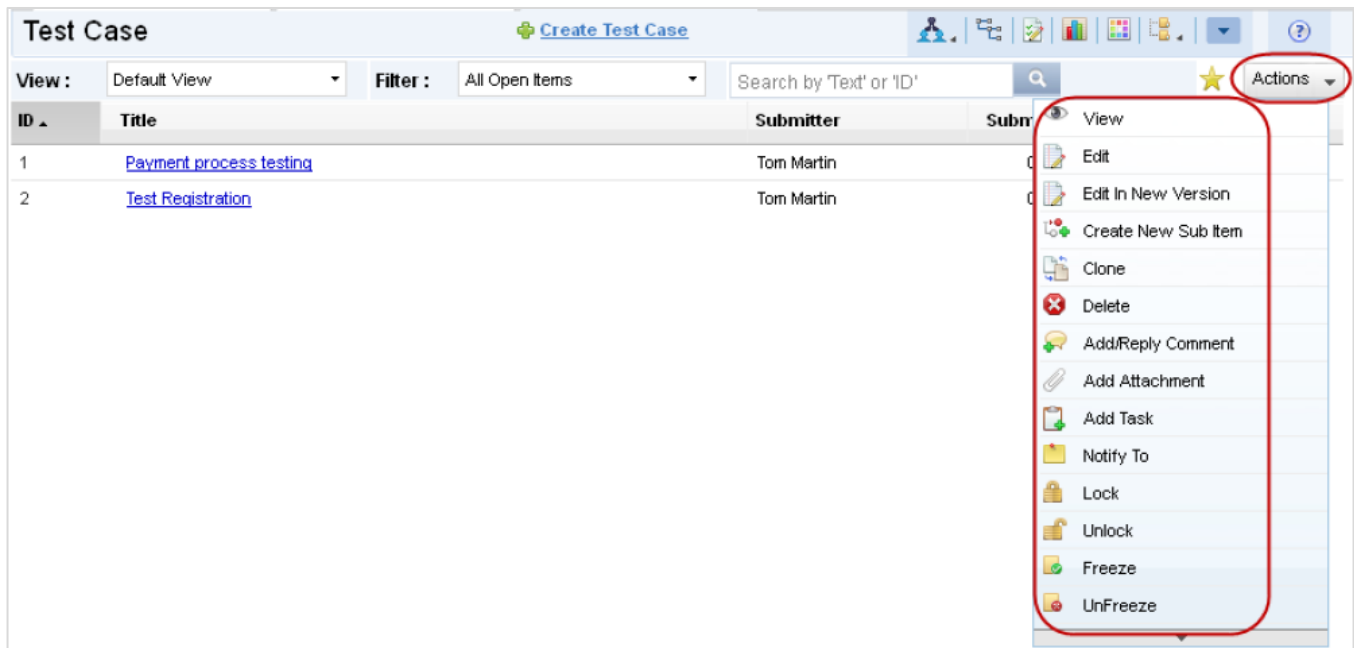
Test Case

Create Test Case

View : Default View

Filter : All Open Items

Search by 'Text' or 'ID'

Actions

| ID | Title | Submitter | Subm |
|---|---|---|---|
| 1 | Payment process testing | Tom Martin | 0 |
| 2 | Test Registration | Tom Martin | 0 |

View
Edit
Edit In New Version
Create New Sub Item
Clone
Delete
Add/Reply Comment
Add Attachment
Add Task
Notify To
Lock
Unlock
Freeze
UnFreeze